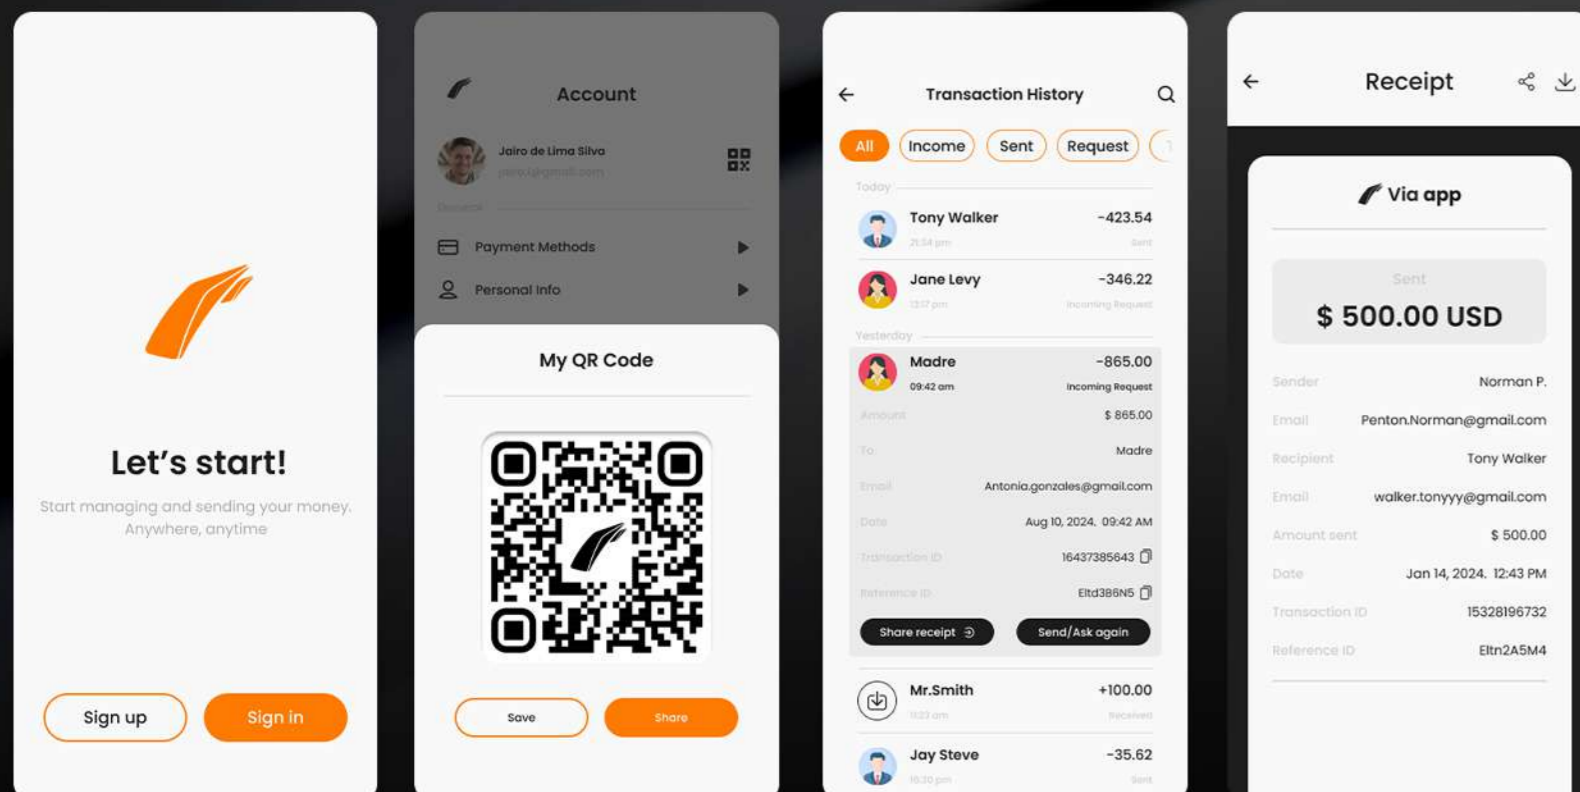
Let's start!

Start managing and sending your money. Anywhere, anytime

Sign up

Sign in

Account

Jairo de Lima Silva

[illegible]

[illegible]

Payment Methods

Personal Info

My QR Code

Save

Share

Transaction History

All

Income

Sent

Request

Today

Tony Walker

-423.54

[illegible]

Sent

Jane Levy

-346.22

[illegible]

Incoming Request

Yesterday

Madre

-865.00

09:42 am

Incoming Request

Amount

$ 865.00

To

Madre

Email

Antonia.gonzales@gmail.com

Date

Aug 10, 2024. 09:42 AM

Transaction ID

16437385643

Reference ID

Eltd386N5

Share receipt

Send/Ask again

Mr.Smith

+100.00

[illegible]

Received

Jay Steve

-35.62

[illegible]

Sent

Receipt

Via app

Sent

$ 500.00 USD

Sender

Norman P.

Email

Penton.Norman@gmail.com

Recipient

Tony Walker

Email

walker.tonyyy@gmail.com

Amount sent

$ 500.00

Date

Jan 14, 2024. 12:43 PM

Transaction ID

15328196732

Reference ID

Eltn2A5M4